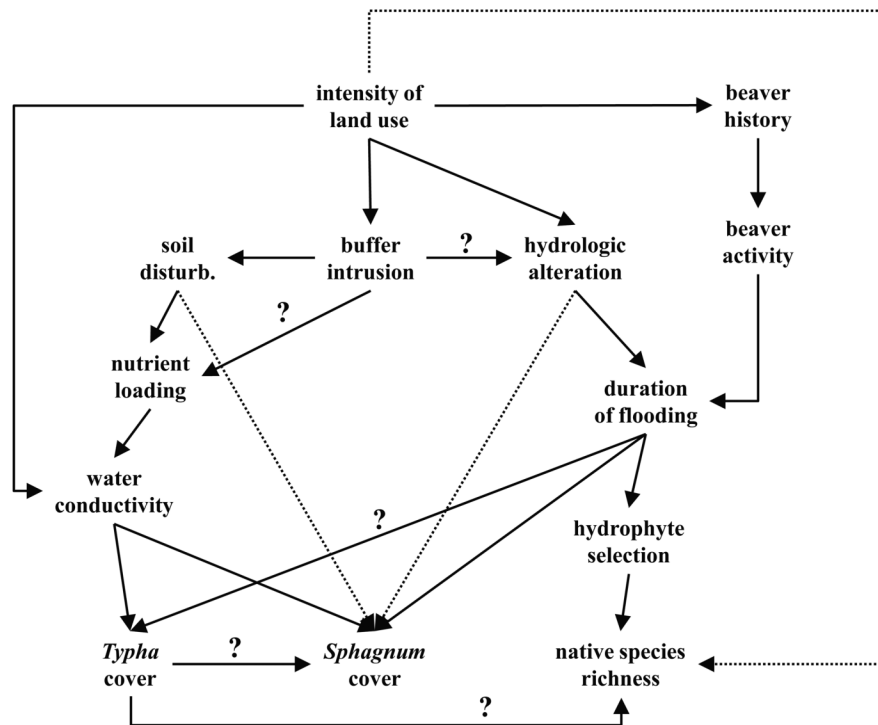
intensity of land use

beaver history

beaver activity

soil disturb.

buffer intrusion

?

hydrologic alteration

?

nutrient loading

duration of flooding

water conductivity

?

hydrophyte selection

*Typha* cover

?

*Sphagnum* cover

native species richness

?